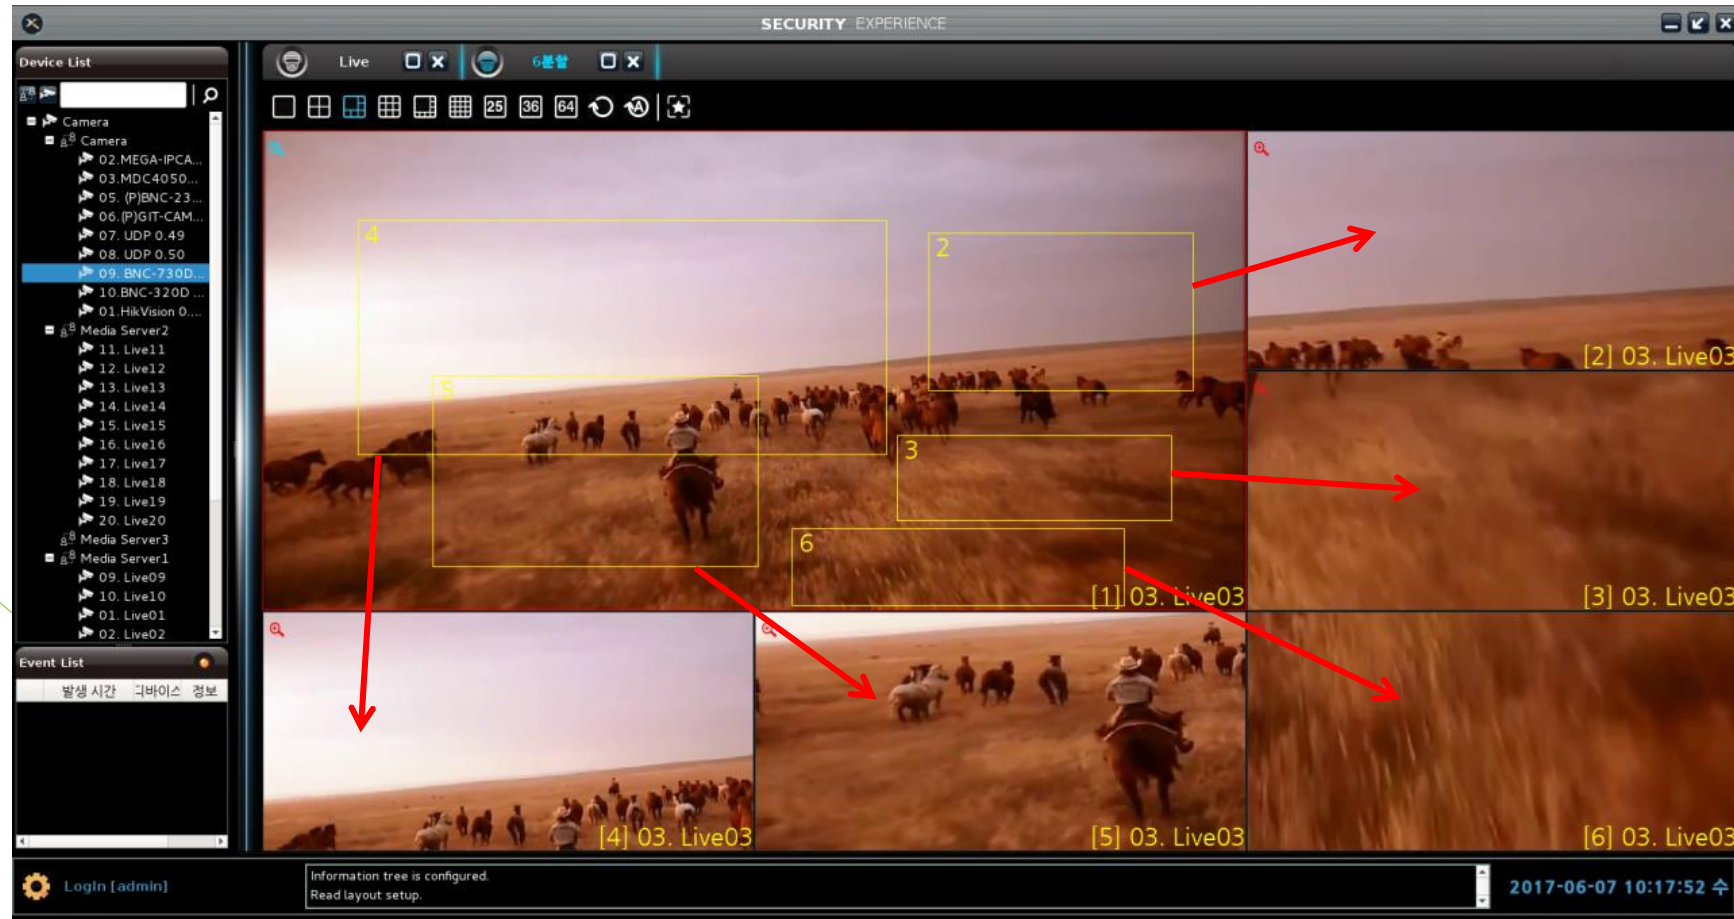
SECURITY EXPERIENCE

Device List

Camera
Camera
02.MEGA-IPCA...
03.MDC4050...
05. (P)BNC-23...
06.(P)GIT-CAM...
07. UDP 0.49
08. UDP 0.50
09. BNC-730D...
10.BNC-320D ...
01.HikVision 0...
Media Server2
11. Live11
12. Live12
13. Live13
14. Live14
15. Live15
16. Live16
17. Live17
18. Live18
19. Live19
20. Live20
Media Server3
Media Server1
09. Live09
10. Live10
01. Live01
02. Live02

Event List

| 발생 시간 | 디바이스 | 정보 |
|---|---|---|

Live
6분할

25 36 64

4
2
5
3
6

[1] 03. Live03
[2] 03. Live03
[3] 03. Live03
[4] 03. Live03
[5] 03. Live03
[6] 03. Live03

Login [admin]

Information tree is configured.
Read layout setup.

2017-06-07 10:17:52 수